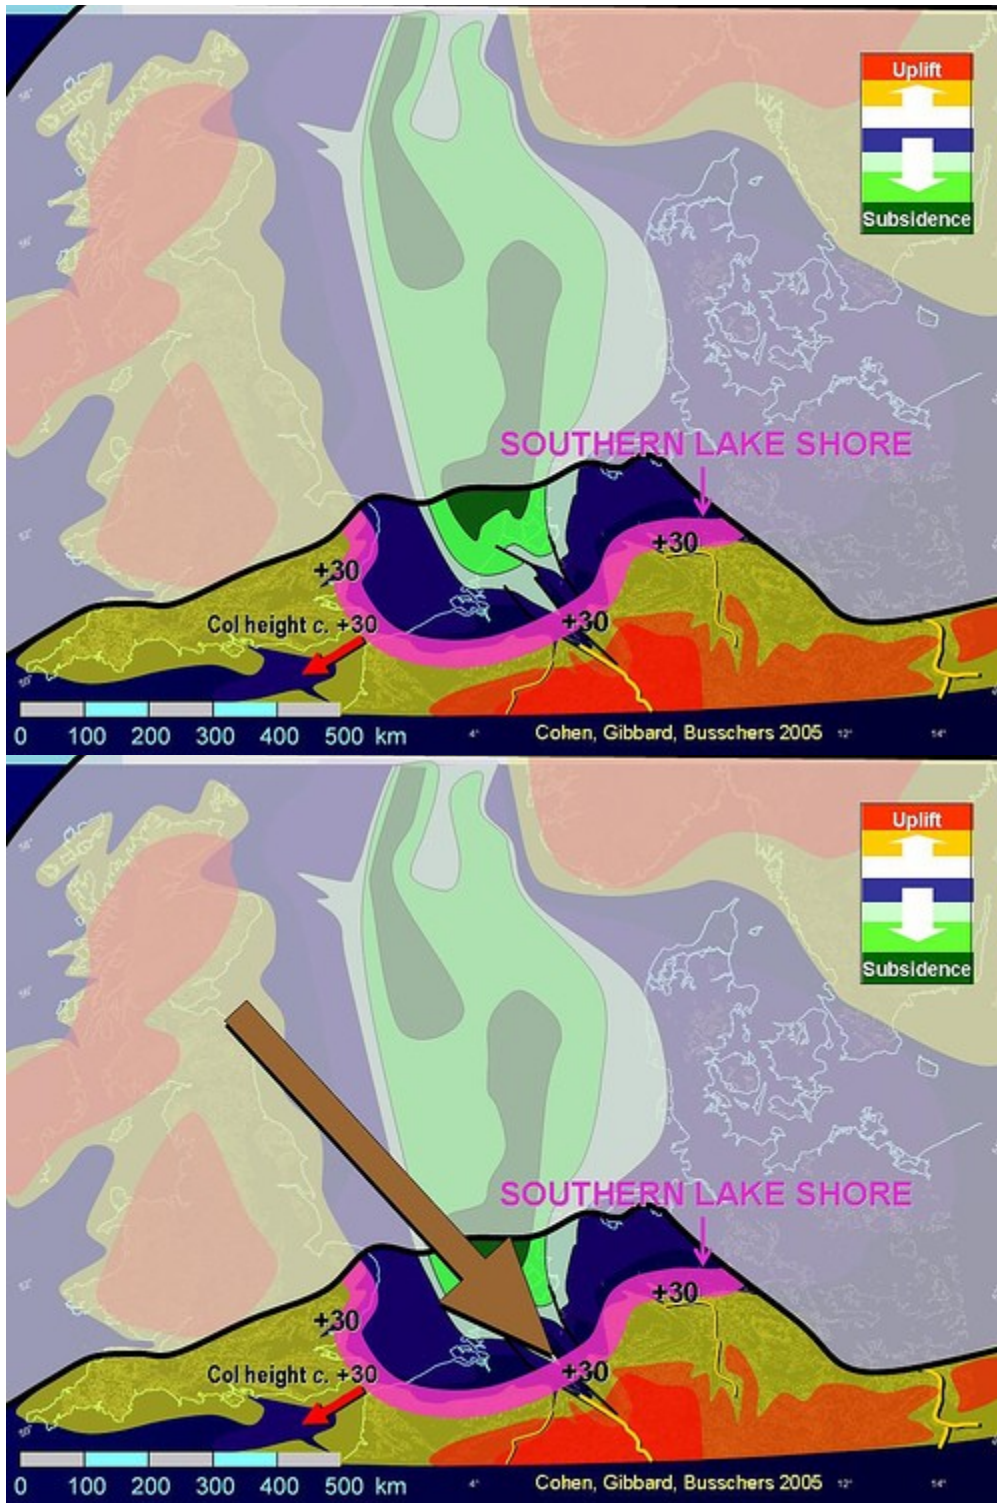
Uplift
Subsidence
SOUTHERN LAKE SHORE
+30
+30
Col height c. +30
+30
0 100 200 300 400 500 km
Cohen, Gibbard, Busschers 2005

Uplift
Subsidence
SOUTHERN LAKE SHORE
+30
+30
Col height c. +30
+30
0 100 200 300 400 500 km
Cohen, Gibbard, Busschers 2005